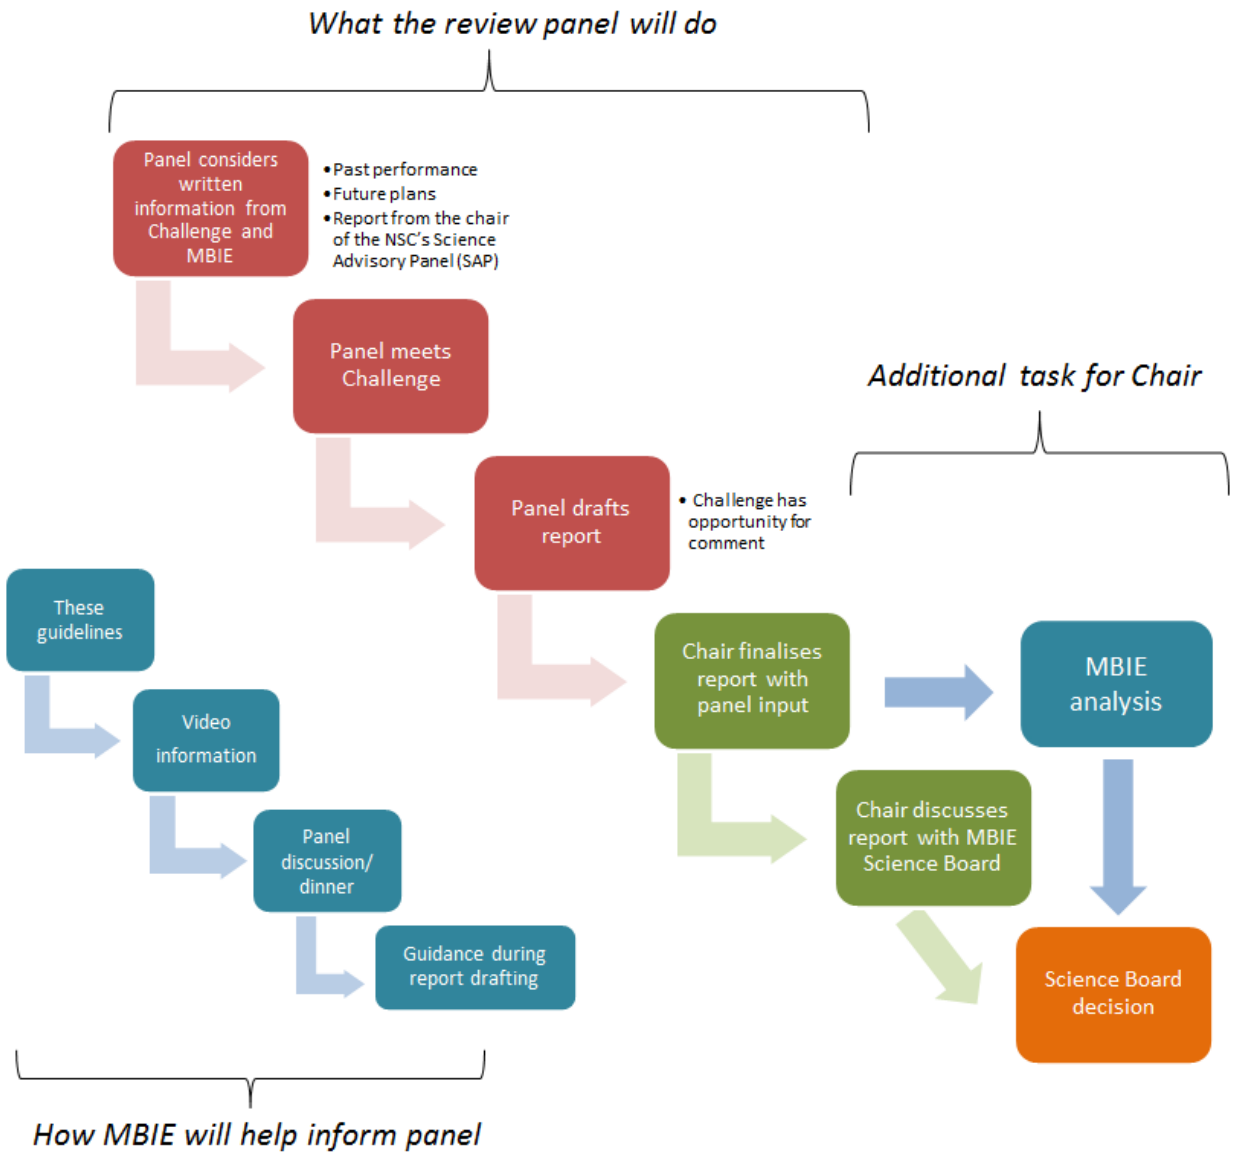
What the review panel will do

Panel considers written information from Challenge and MBIE

• Past performance
• Future plans
• Report from the chair of the NSC's Science Advisory Panel (SAP)

Panel meets Challenge

Additional task for Chair

Panel drafts report

• Challenge has opportunity for comment

These guidelines

Chair finalises report with panel input

MBIE analysis

Video information

Chair discusses report with MBIE Science Board

Panel discussion/ dinner

Guidance during report drafting

Science Board decision

How MBIE will help inform panel